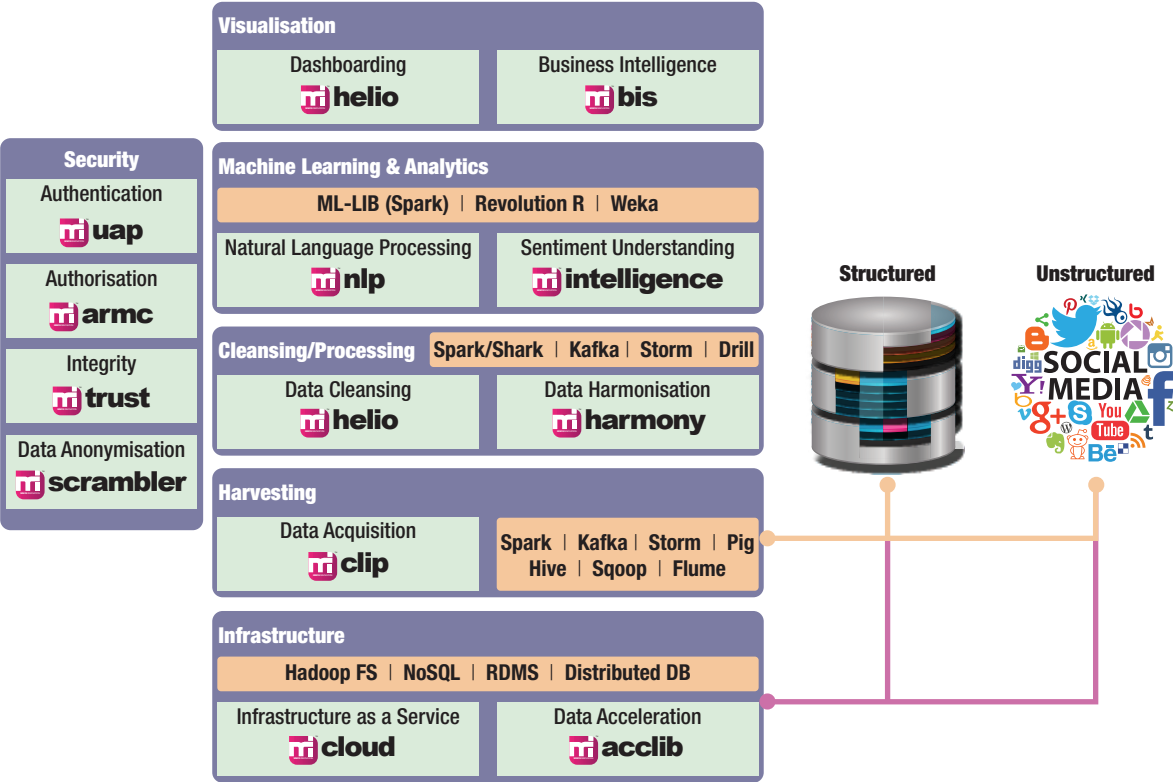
Visualisation

Dashboarding
mi helio

Business Intelligence
mi bis

Machine Learning & Analytics

ML-LIB (Spark) | Revolution R | Weka

Natural Language Processing
mi nlp

Sentiment Understanding
mi intelligence

Cleansing/Processing

Spark/Shark | Kafka | Storm | Drill

Data Cleansing
mi helio

Data Harmonisation
mi harmony

Harvesting

Data Acquisition
mi clip

Spark | Kafka | Storm | Pig
Hive | Sqoop | Flume

Infrastructure

Hadoop FS | NoSQL | RDMS | Distributed DB

Infrastructure as a Service
mi cloud

Data Acceleration
mi acclib

Security

Authentication
mi uap

Authorisation
mi armc

Integrity
mi trust

Data Anonymisation
mi scrambler

Structured

Unstructured

SOCIAL MEDIA
digg
Y!
You Tube
Bē